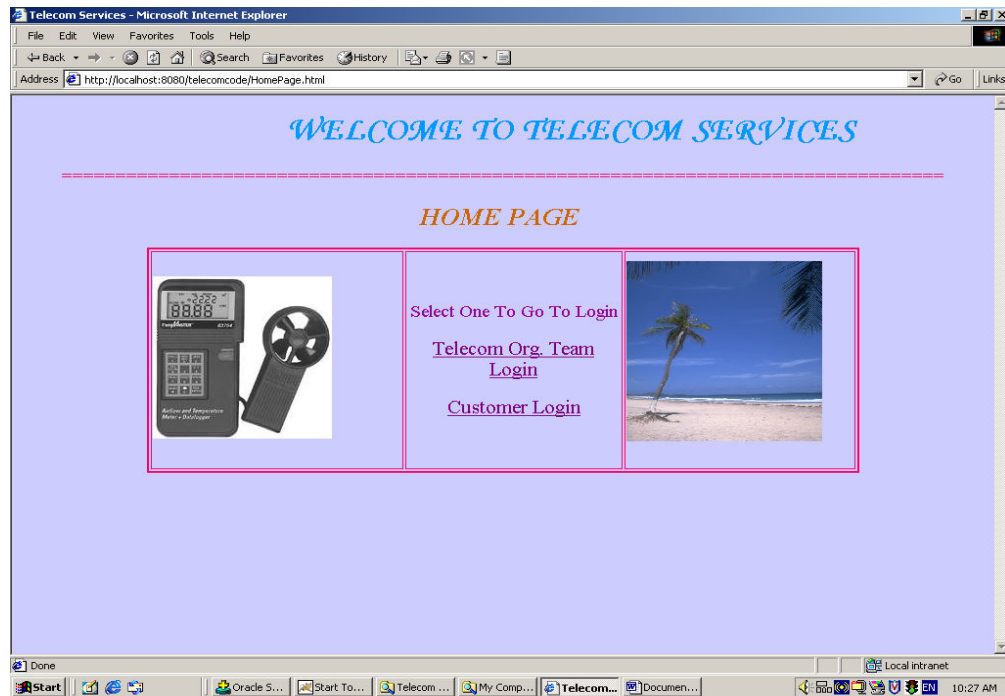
Telecom Services - Microsoft Internet Explorer

File Edit View Favorites Tools Help

Back Search Favorites History

Address http://localhost:8080/telecomcode/HomePage.html Go Links

WELCOME TO TELECOM SERVICES

==========================================================================================

HOME PAGE

| | Select One To Go To Login<br><br>Telecom Org. Team Login<br><br>Customer Login | |
|---|---|---|

Done Local intranet

Start Oracle S... Start To... Telecom ... My Comp... Telecom... Documen... EN 10:27 AM